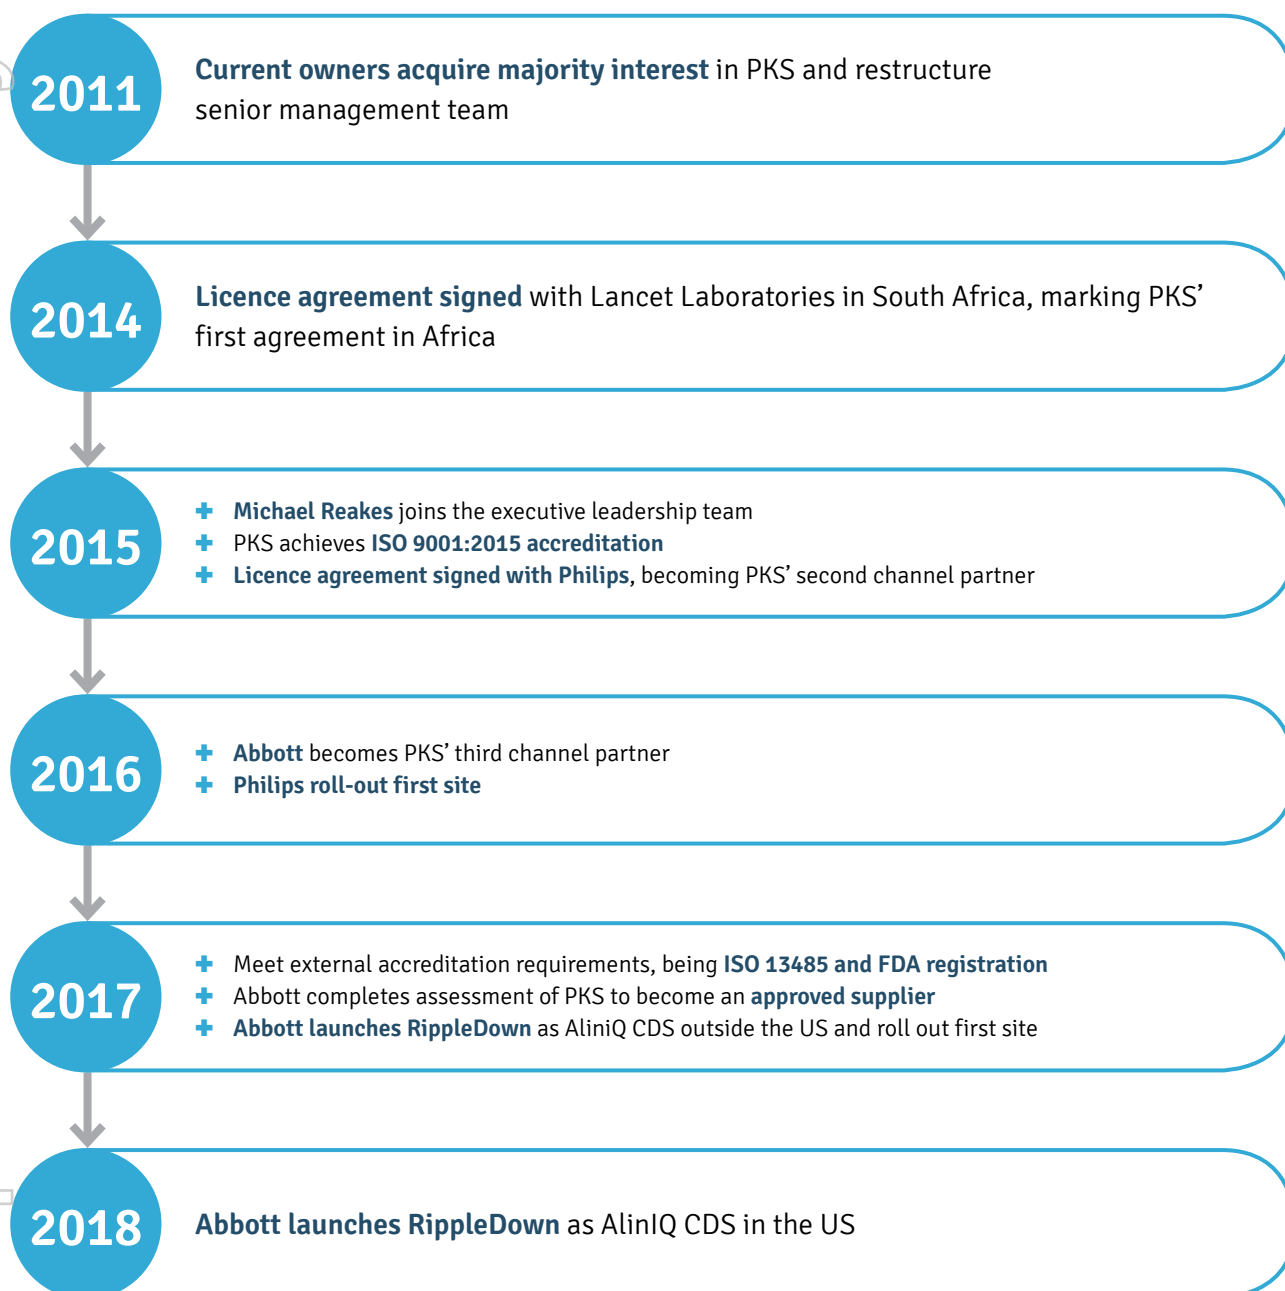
2011

Current owners acquire majority interest in PKS and restructure senior management team

2014

Licence agreement signed with Lancet Laboratories in South Africa, marking PKS' first agreement in Africa

2015

+ Michael Reakes joins the executive leadership team
+ PKS achieves ISO 9001:2015 accreditation
+ Licence agreement signed with Philips, becoming PKS' second channel partner

2016

+ Abbott becomes PKS' third channel partner
+ Philips roll-out first site

2017

+ Meet external accreditation requirements, being ISO 13485 and FDA registration
+ Abbott completes assessment of PKS to become an approved supplier
+ Abbott launches RippleDown as AliniQ CDS outside the US and roll out first site

2018

Abbott launches RippleDown as AlinIQ CDS in the US